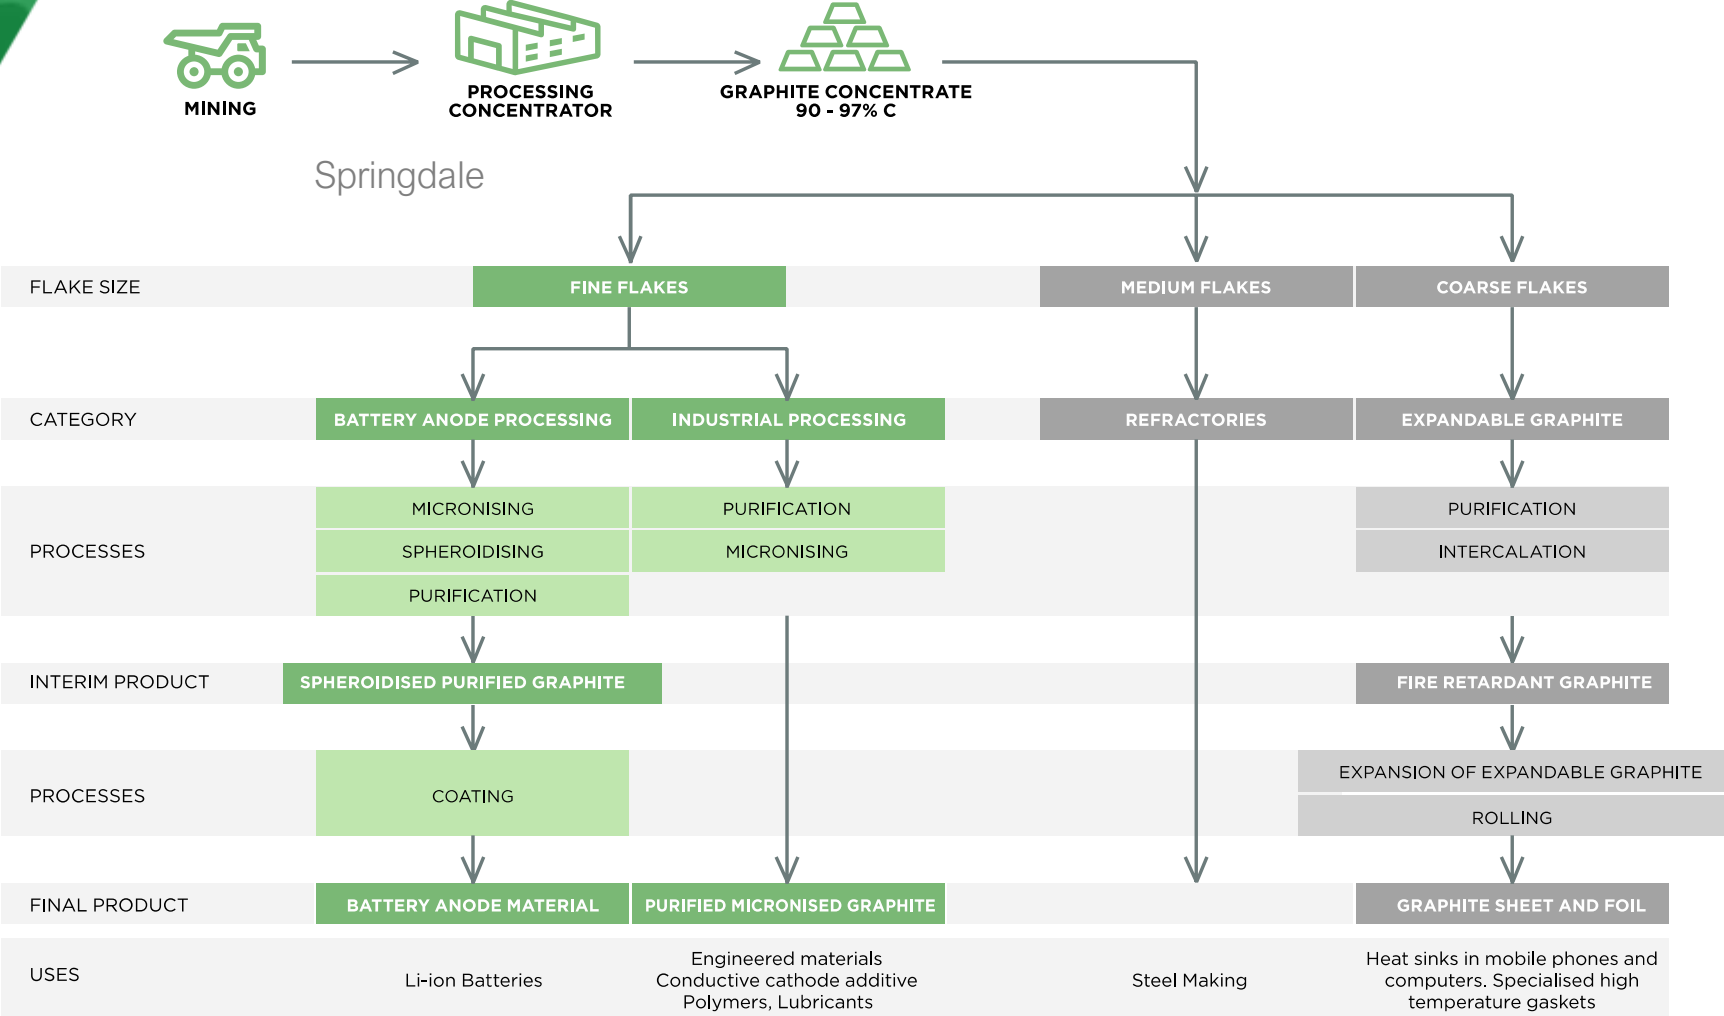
MINING

PROCESSING CONCENTRATOR

GRAPHITE CONCENTRATE 90 - 97% C

Springdale

FLAKE SIZE

FINE FLAKES

MEDIUM FLAKES

COARSE FLAKES

CATEGORY

BATTERY ANODE PROCESSING

INDUSTRIAL PROCESSING

REFRACTORIES

EXPANDABLE GRAPHITE

PROCESSES

MICRONISING

SPHEROIDISING

PURIFICATION

PURIFICATION

MICRONISING

PURIFICATION

INTERCALATION

INTERIM PRODUCT

SPHEROIDISED PURIFIED GRAPHITE

FIRE RETARDANT GRAPHITE

PROCESSES

COATING

EXPANSION OF EXPANDABLE GRAPHITE

ROLLING

FINAL PRODUCT

BATTERY ANODE MATERIAL

PURIFIED MICRONISED GRAPHITE

GRAPHITE SHEET AND FOIL

USES

Li-ion Batteries

Engineered materials
Conductive cathode additive
Polymers, Lubricants

Steel Making

Heat sinks in mobile phones and computers. Specialised high temperature gaskets